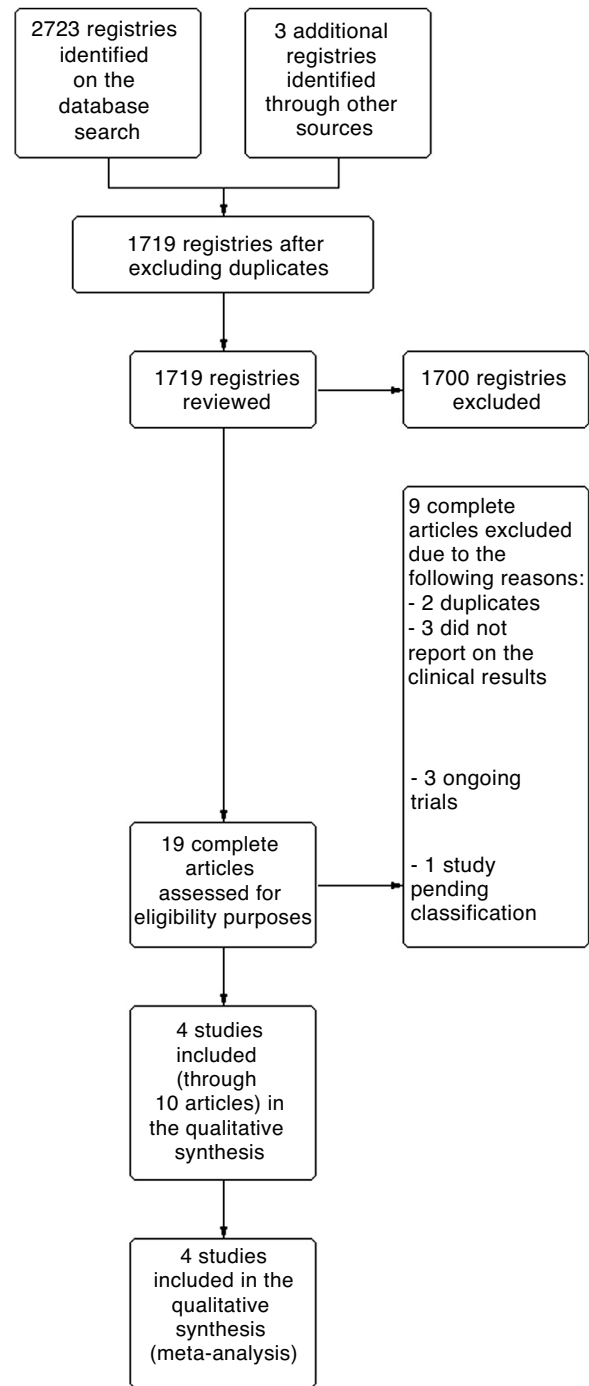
2723 registries identified on the database search

3 additional registries identified through other sources

1719 registries after excluding duplicates

1719 registries reviewed

1700 registries excluded

9 complete articles excluded due to the following reasons:
- 2 duplicates
- 3 did not report on the clinical results

- 3 ongoing trials

- 1 study pending classification

19 complete articles assessed for eligibility purposes

4 studies included (through 10 articles) in the qualitative synthesis

4 studies included in the qualitative synthesis (meta-analysis)